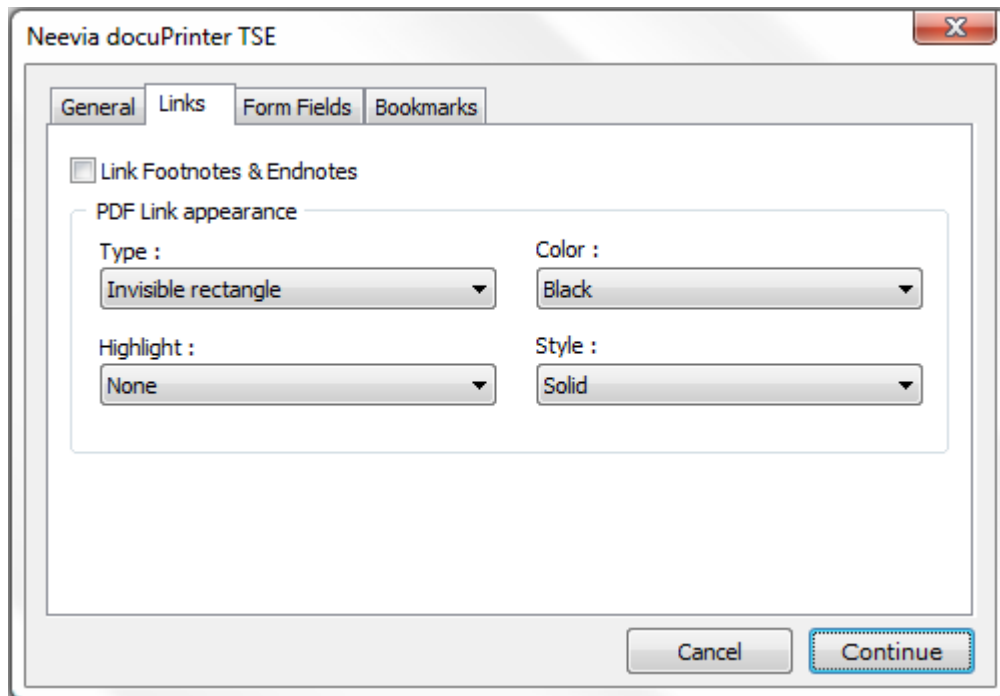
Neevia docuPrinter TSE

General | Links | Form Fields | Bookmarks

Link Footnotes & Endnotes

PDF Link appearance

Type :
Invisible rectangle

Color :
Black

Highlight :
None

Style :
Solid

Cancel
Continue